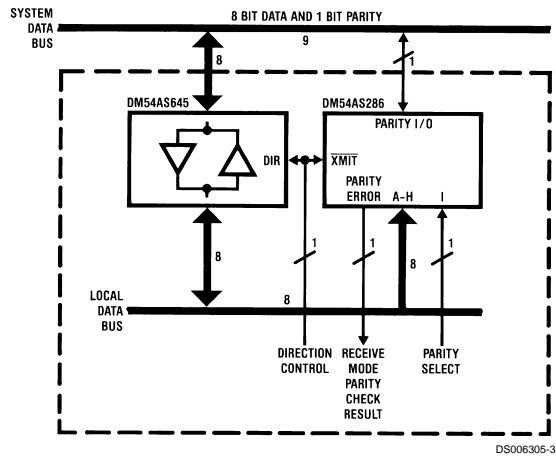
SYSTEM DATA BUS

8 BIT DATA AND 1 BIT PARITY

9

8

1

DM54AS645

DM54AS286

PARITY I/O

DIR

$\overline{\text{XMIT}}$

PARITY ERROR

A-H

I

8

1

1

8

1

LOCAL DATA BUS

8

DIRECTION CONTROL

RECEIVE MODE PARITY CHECK RESULT

PARITY SELECT

DS006305-3